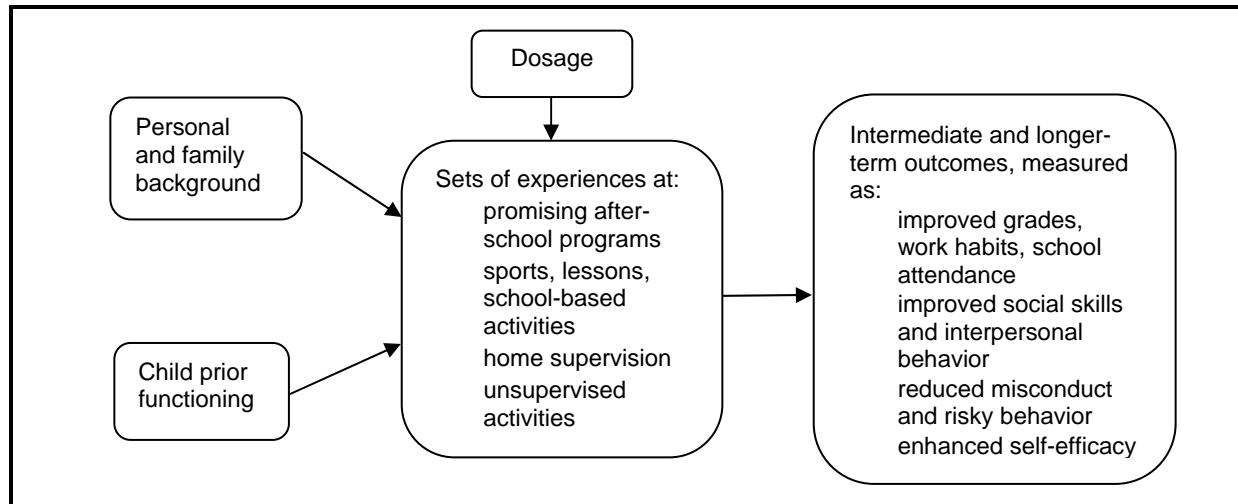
Dosage

Personal and family background

Child prior functioning

Sets of experiences at:
promising after-school programs
sports, lessons, school-based activities
home supervision
unsupervised activities

Intermediate and longer-term outcomes, measured as:
improved grades, work habits, school attendance
improved social skills and interpersonal behavior
reduced misconduct and risky behavior
enhanced self-efficacy